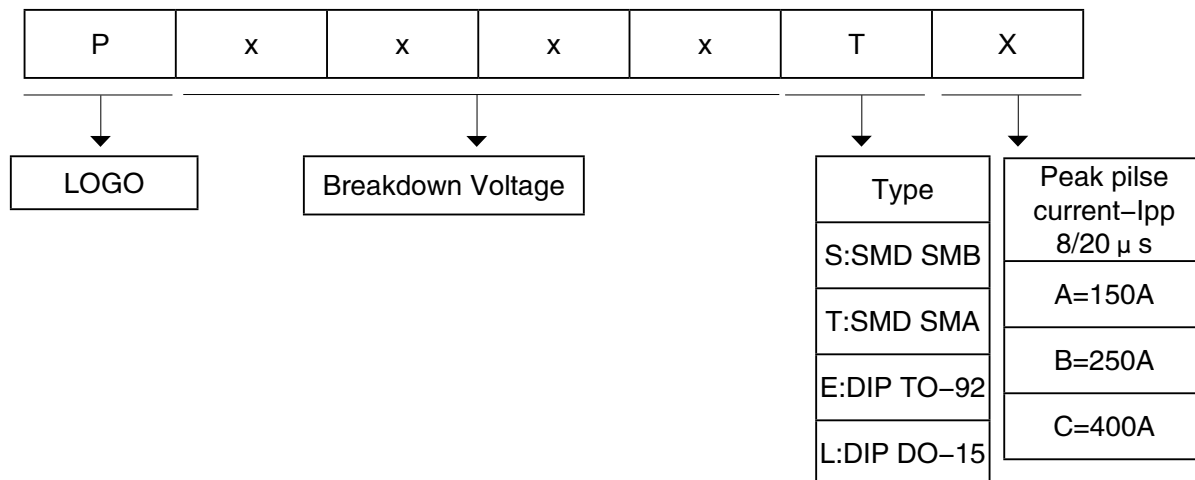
| P | x | x | x | x | T | X |
|---|---|---|---|---|---|---|

LOGO

Breakdown Voltage

| Type |
|---|
| S:SMD SMB |
| T:SMD SMA |
| E:DIP TO−92 |
| L:DIP DO−15 |

| Peak pilse current−Ipp 8/20 μ s |
|---|
| A=150A |
| B=250A |
| C=400A |